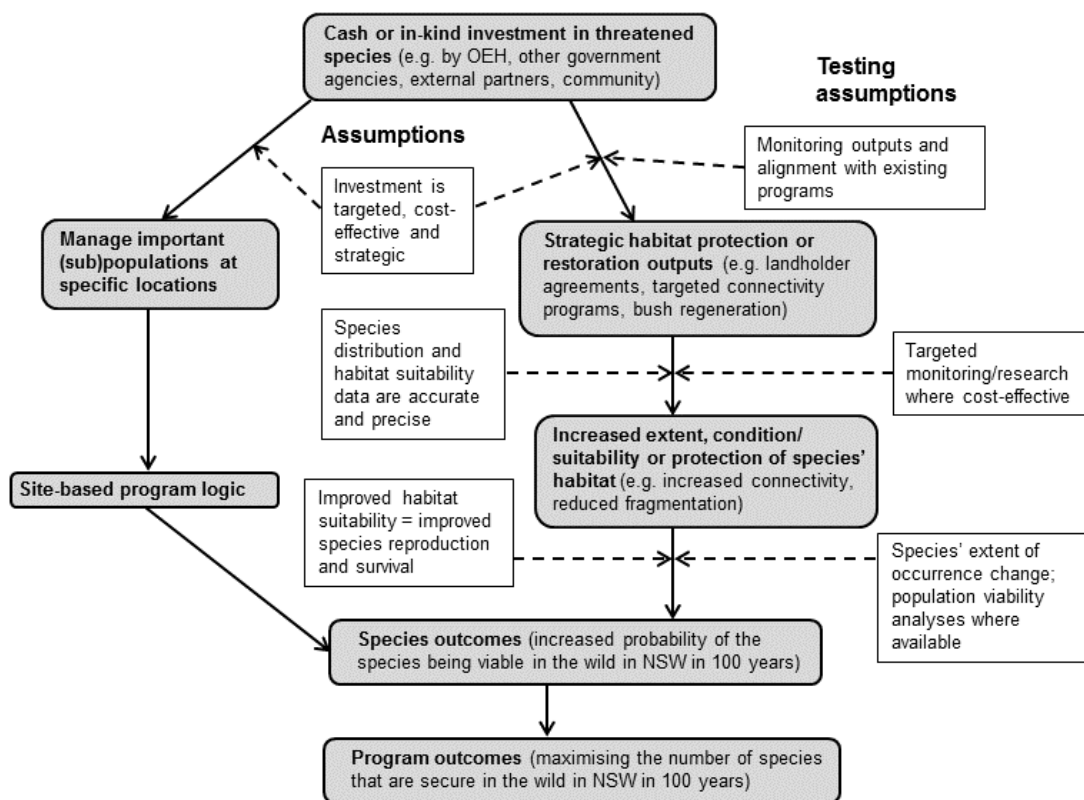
**Cash or in-kind investment in threatened species** (e.g. by OEH, other government agencies, external partners, community)

**Testing assumptions**

**Assumptions**

Monitoring outputs and alignment with existing programs

Investment is targeted, cost-effective and strategic

**Manage important (sub)populations at specific locations**

**Strategic habitat protection or restoration outputs** (e.g. landholder agreements, targeted connectivity programs, bush regeneration)

Species distribution and habitat suitability data are accurate and precise

Targeted monitoring/research where cost-effective

**Increased extent, condition/ suitability or protection of species' habitat** (e.g. increased connectivity, reduced fragmentation)

**Site-based program logic**

Improved habitat suitability = improved species reproduction and survival

Species' extent of occurrence change; population viability analyses where available

**Species outcomes** (increased probability of the species being viable in the wild in NSW in 100 years)

**Program outcomes** (maximising the number of species that are secure in the wild in NSW in 100 years)